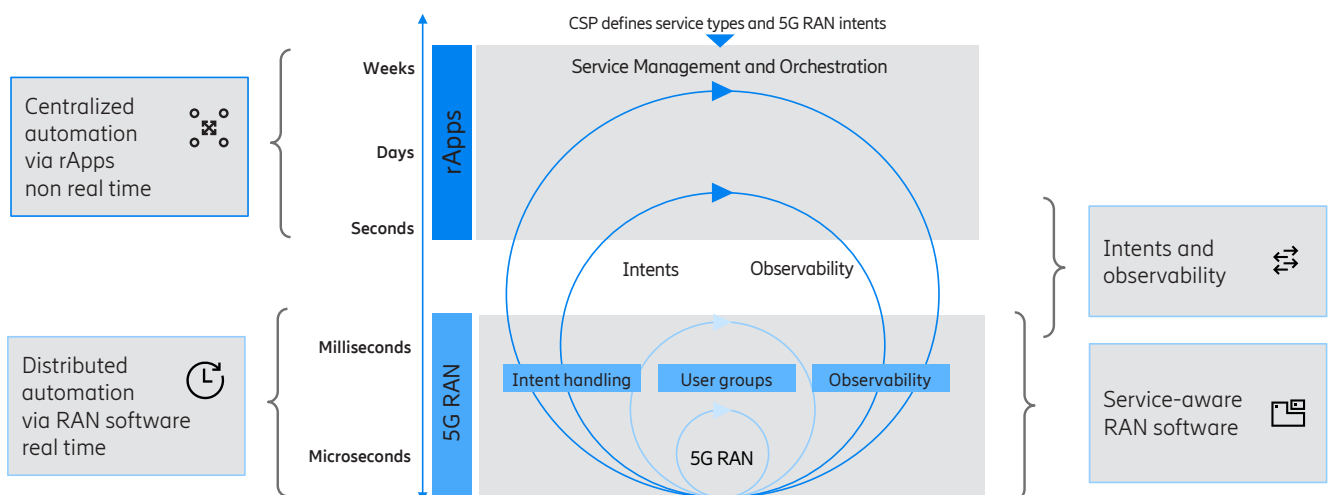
Centralized automation via rApps non real time

Distributed automation via RAN software real time

Weeks

Days

Seconds

Milliseconds

Microseconds

rApps

5G RAN

CSP defines service types and 5G RAN intents

Service Management and Orchestration

Intents

Observability

Intent handling

User groups

Observability

5G RAN

Intents and observability

Service-aware RAN software